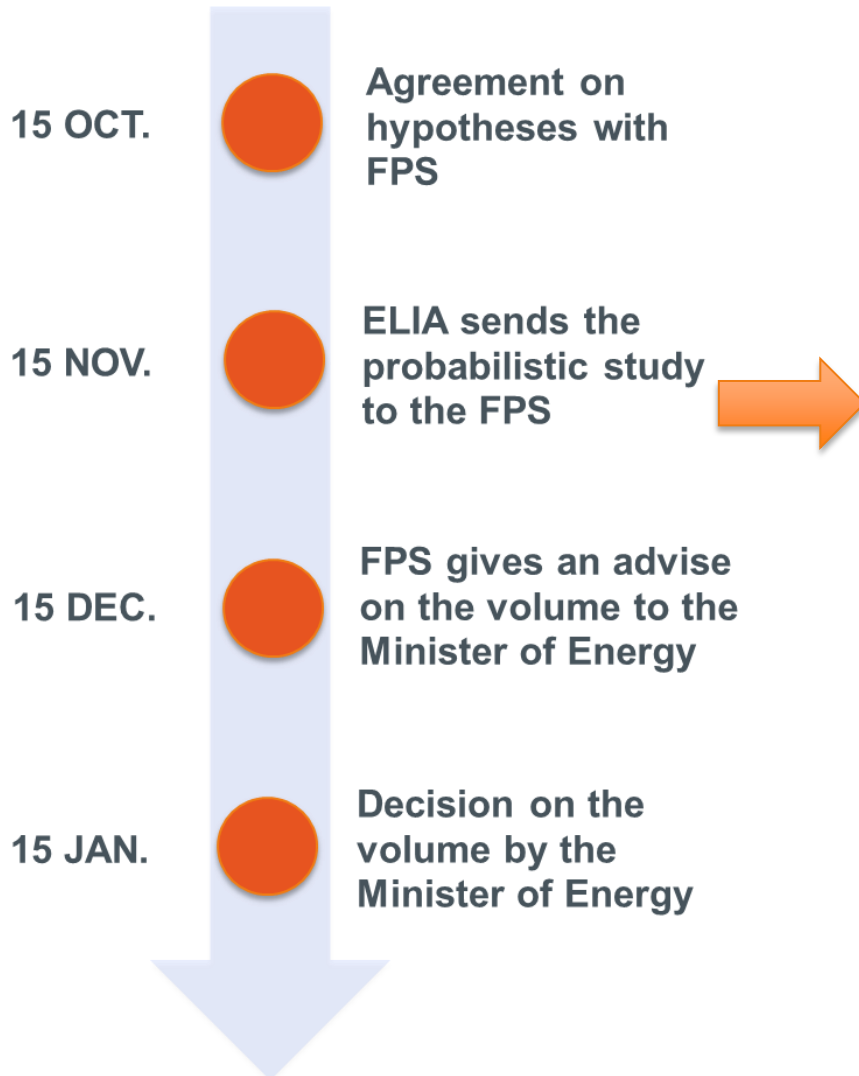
15 OCT.

Agreement on hypotheses with FPS

15 NOV.

ELIA sends the probabilistic study to the FPS

15 DEC.

FPS gives an advise on the volume to the Minister of Energy

15 JAN.

Decision on the volume by the Minister of Energy